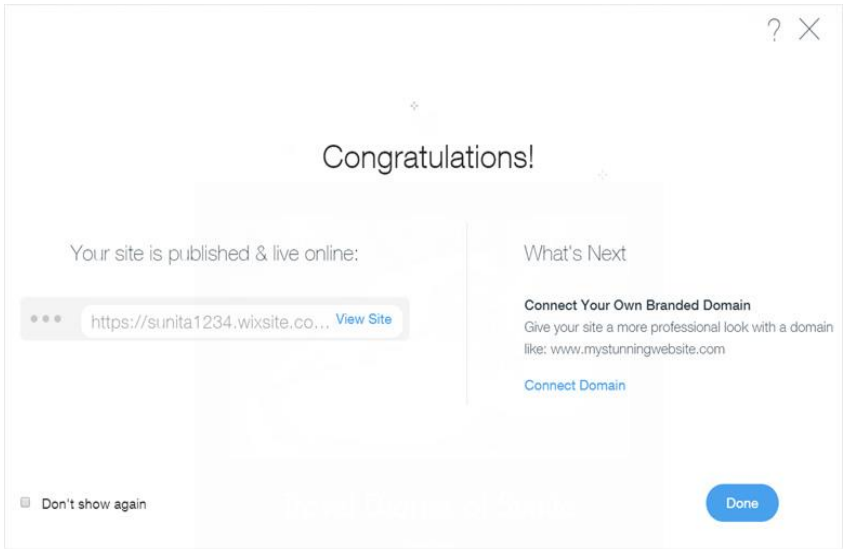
? X

Congratulations!

Your site is published & live online:

https://sunita1234.wixsite.co... View Site

What's Next

Connect Your Own Branded Domain

Give your site a more professional look with a domain like: www.mystunningwebsite.com

Connect Domain

Don't show again

Done